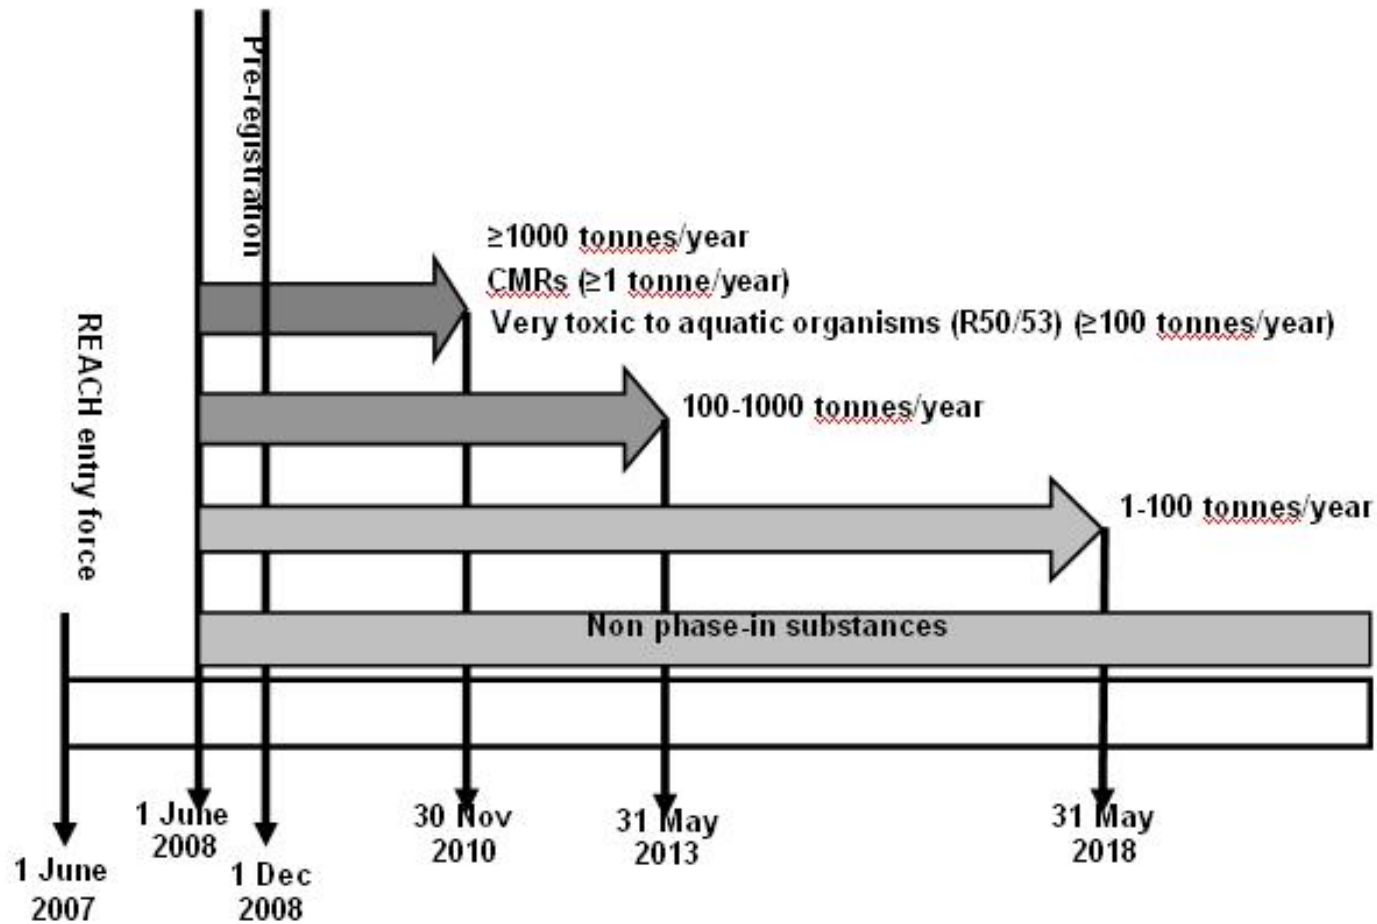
Pre-registration

REACH entry force

≥1000 tonnes/year
CMRs (≥1 tonne/year)
Very toxic to aquatic organisms (R50/53) (≥100 tonnes/year)

100-1000 tonnes/year

1-100 tonnes/year

Non phase-in substances

1 June 2007

1 June 2008

1 Dec 2008

30 Nov 2010

31 May 2013

31 May 2018